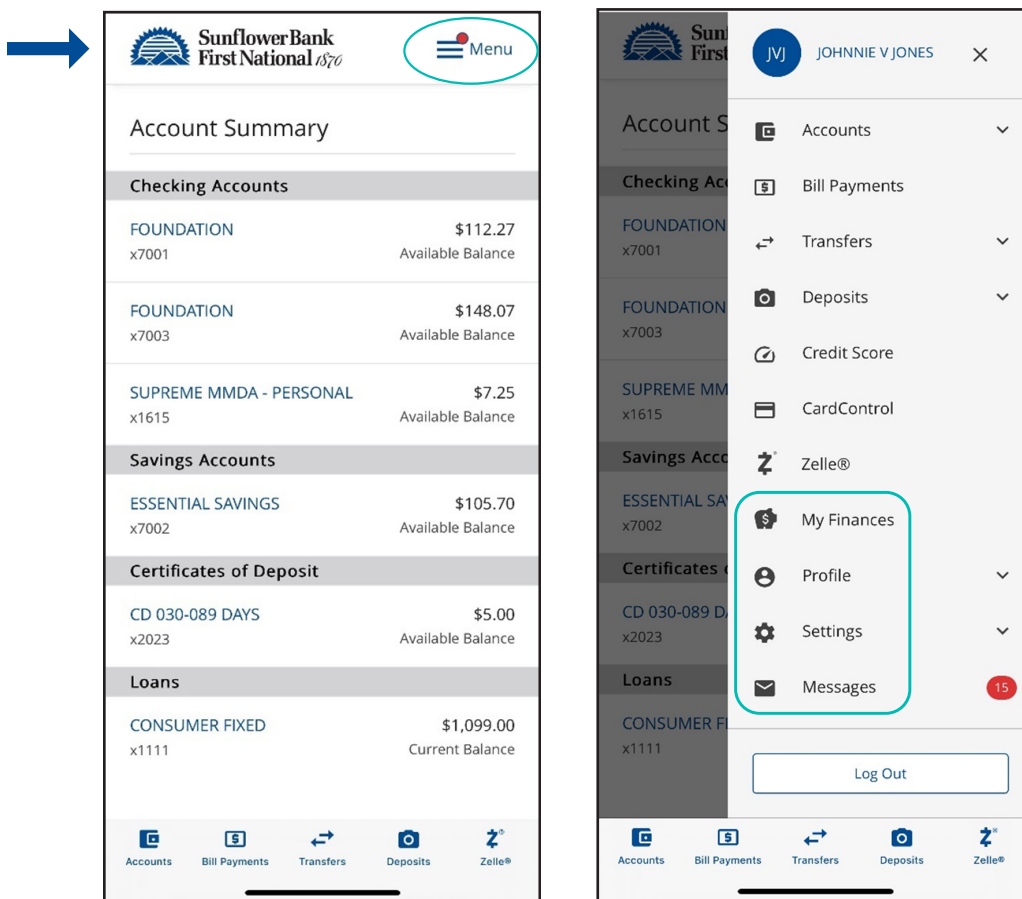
Sunflower Bank First National 1870

Menu

Account Summary

Checking Accounts

FOUNDATION
x7001
$112.27
Available Balance

FOUNDATION
x7003
$148.07
Available Balance

SUPREME MMDA - PERSONAL
x1615
$7.25
Available Balance

Savings Accounts

ESSENTIAL SAVINGS
x7002
$105.70
Available Balance

Certificates of Deposit

CD 030-089 DAYS
x2023
$5.00
Available Balance

Loans

CONSUMER FIXED
x1111
$1,099.00
Current Balance

Accounts
Bill Payments
Transfers
Deposits
Zelle®

Sunf
First

Account S

Checking Acc

FOUNDATION
x7001

FOUNDATION
x7003

SUPREME MM
x1615

Savings Acco

ESSENTIAL SA
x7002

Certificates o

CD 030-089 D
x2023

Loans

CONSUMER F
x1111

JVJ
JOHNNIE V JONES

Accounts
Bill Payments
Transfers
Deposits
Credit Score
CardControl
Zelle®
My Finances
Profile
Settings
Messages
15

Log Out

Accounts
Bill Payments
Transfers
Deposits
Zelle®